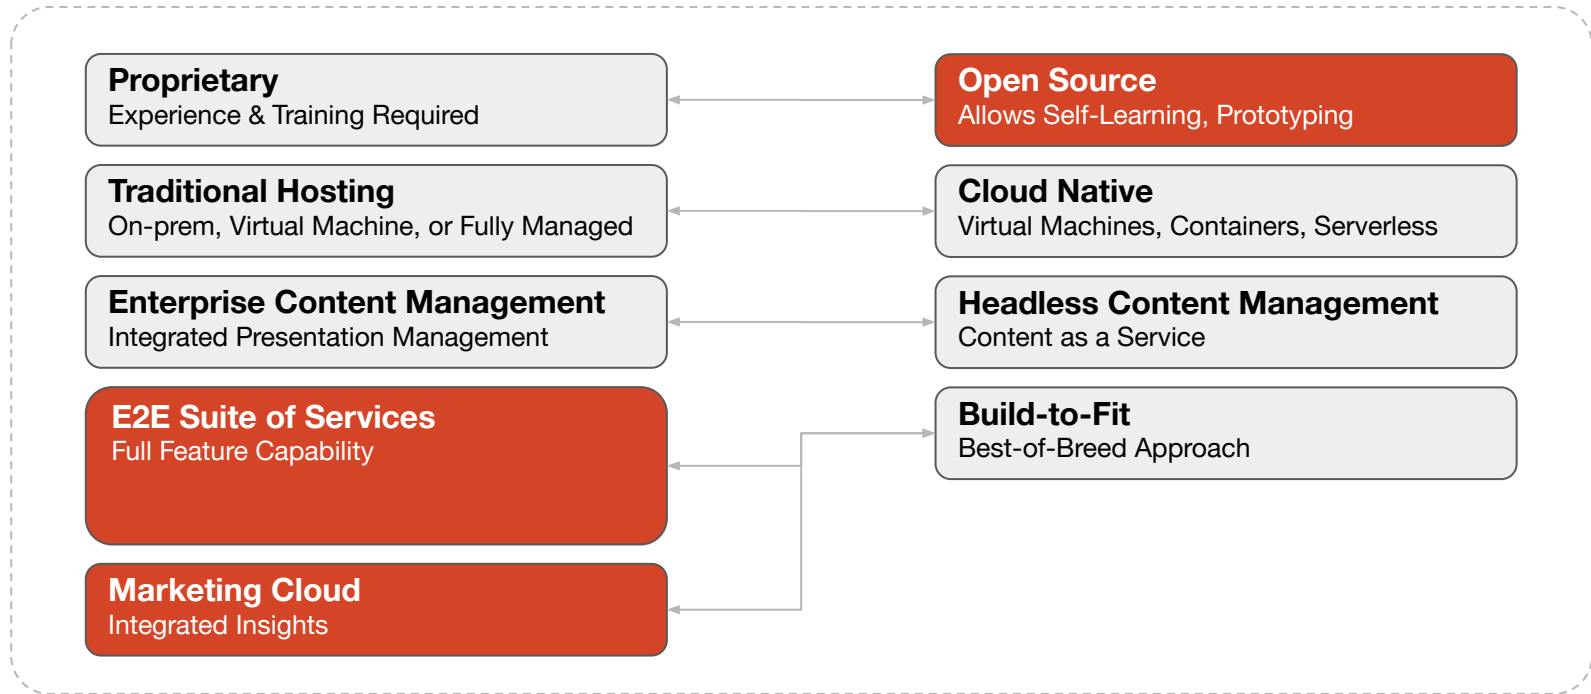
**Proprietary**
Experience & Training Required

**Open Source**
Allows Self-Learning, Prototyping

**Traditional Hosting**
On-prem, Virtual Machine, or Fully Managed

**Cloud Native**
Virtual Machines, Containers, Serverless

**Enterprise Content Management**
Integrated Presentation Management

**Headless Content Management**
Content as a Service

**E2E Suite of Services**
Full Feature Capability

**Build-to-Fit**
Best-of-Breed Approach

**Marketing Cloud**
Integrated Insights